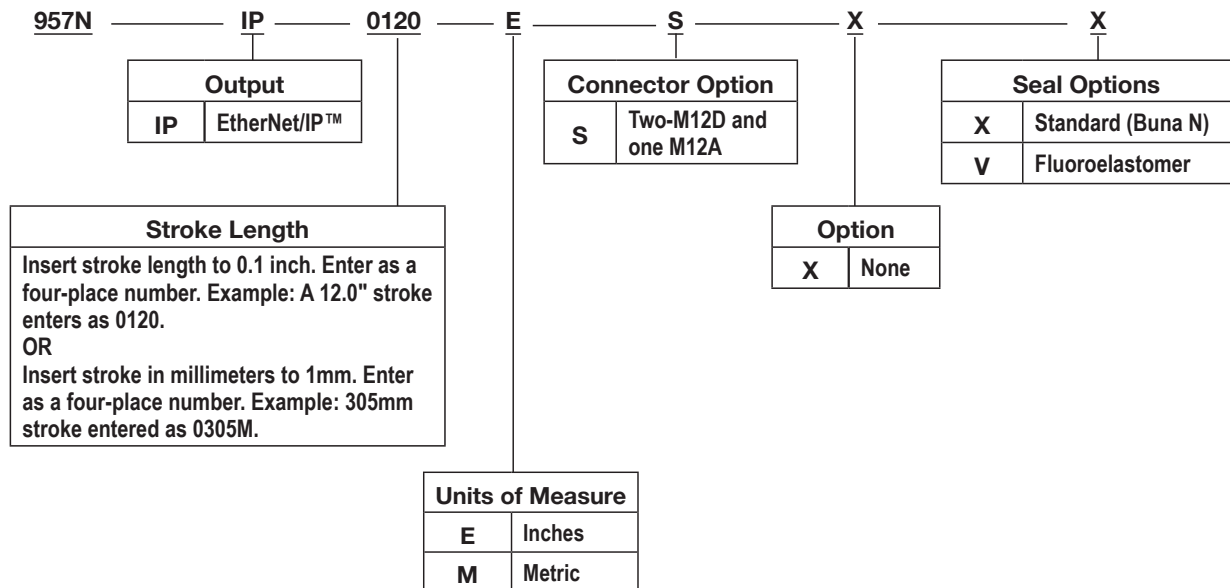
957N — IP — 0120 — E — S — X — X

| Output | |
|---|---|
| IP | EtherNet/IP™ |

| Connector Option | |
|---|---|
| S | Two-M12D and one M12A |

| Seal Options | |
|---|---|
| X | Standard (Buna N) |
| V | Fluoroelastomer |

Stroke Length
Insert stroke length to 0.1 inch. Enter as a four-place number. Example: A 12.0" stroke enters as 0120.
OR
Insert stroke in millimeters to 1mm. Enter as a four-place number. Example: 305mm stroke entered as 0305M.

| Option | |
|---|---|
| X | None |

| Units of Measure | |
|---|---|
| E | Inches |
| M | Metric |